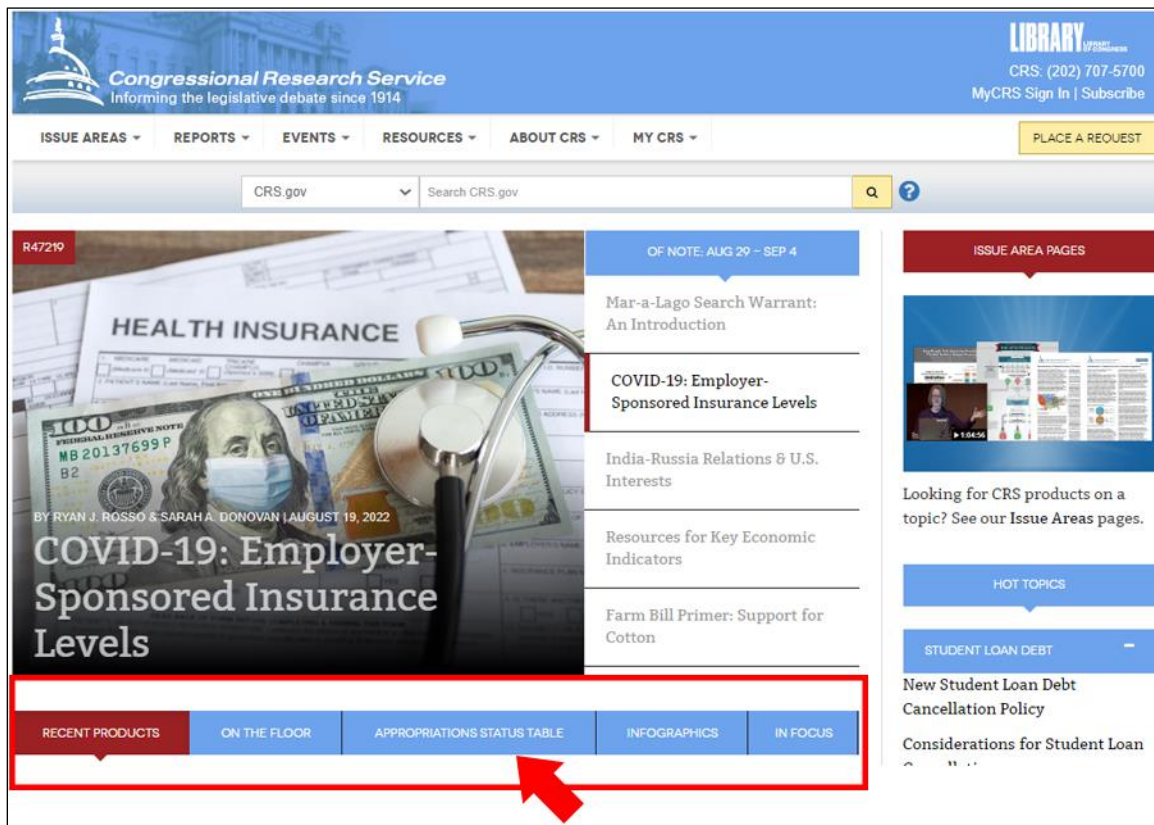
Congressional Research Service
Informing the legislative debate since 1914

LIBRARY LIBRARY OF CONGRESS
CRS: (202) 707-5700
MyCRS Sign In | Subscribe

ISSUE AREAS ▾ REPORTS ▾ EVENTS ▾ RESOURCES ▾ ABOUT CRS ▾ MY CRS ▾

PLACE A REQUEST

CRS.gov
Search CRS.gov

R47219

HEALTH INSURANCE

BY RYAN J. ROSSO & SARAH A. DONOVAN | AUGUST 19, 2022

COVID-19: Employer-Sponsored Insurance Levels

OF NOTE: AUG 29 – SEP 4

Mar-a-Lago Search Warrant: An Introduction

COVID-19: Employer-Sponsored Insurance Levels

India-Russia Relations & U.S. Interests

Resources for Key Economic Indicators

Farm Bill Primer: Support for Cotton

ISSUE AREA PAGES

Looking for CRS products on a topic? See our Issue Areas pages.

HOT TOPICS

STUDENT LOAN DEBT

New Student Loan Debt Cancellation Policy

Considerations for Student Loan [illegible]

RECENT PRODUCTS
ON THE FLOOR
APPROPRIATIONS STATUS TABLE
INFOGRAPHICS
IN FOCUS